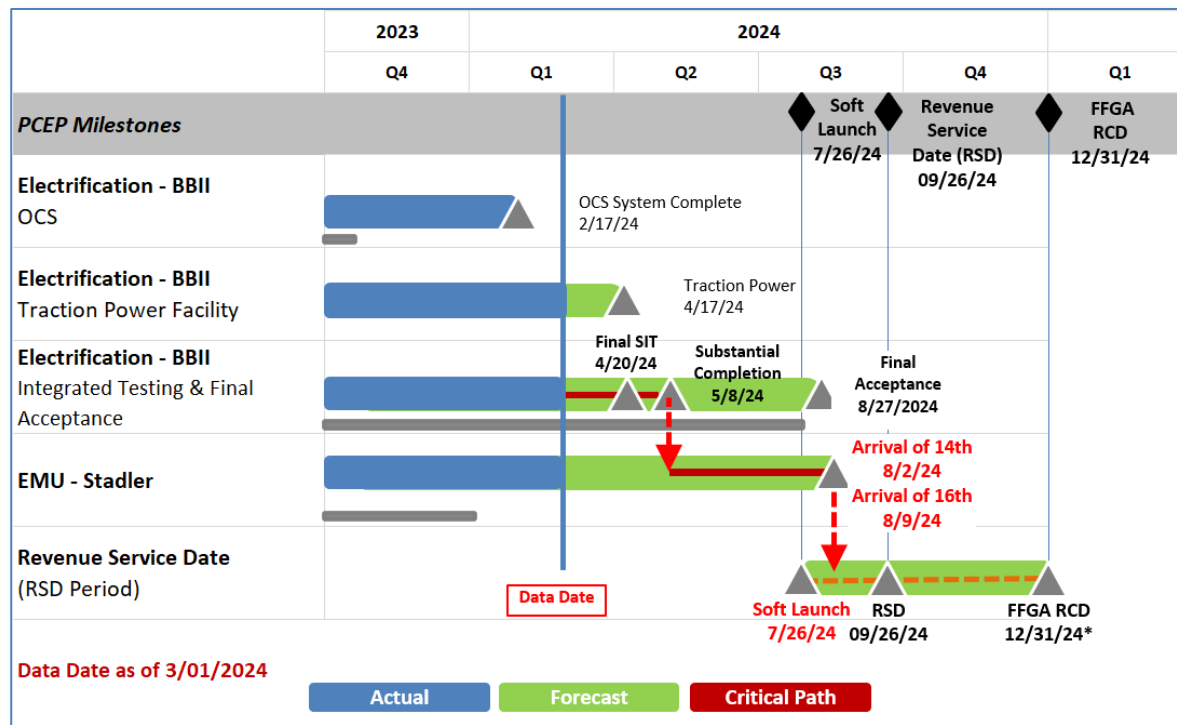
| | 2023 | 2024 | | | | |
|---|---|---|---|---|---|---|
| | Q4 | Q1 | Q2 | Q3 | Q4 | Q1 |
| PCEP Milestones | | | | Soft Launch 7/26/24 | Revenue Service Date (RSD) 09/26/24 | FFGA RCD 12/31/24 |
| Electrification - BBII OCS | | OCS System Complete 2/17/24 | | | | |
| Electrification - BBII Traction Power Facility | | | Traction Power 4/17/24 | | | |
| Electrification - BBII Integrated Testing & Final Acceptance | | Final SIT 4/20/24 | Substantial Completion 5/8/24 | Final Acceptance 8/27/2024 | | |
| EMU - Stadler | | | | Arrival of 14th 8/2/24 Arrival of 16th 8/9/24 | | |
| Revenue Service Date (RSD Period) | | Data Date | | Soft Launch 7/26/24 | RSD 09/26/24 | FFGA RCD 12/31/24* |

Data Date as of 3/01/2024

Actual Forecast Critical Path